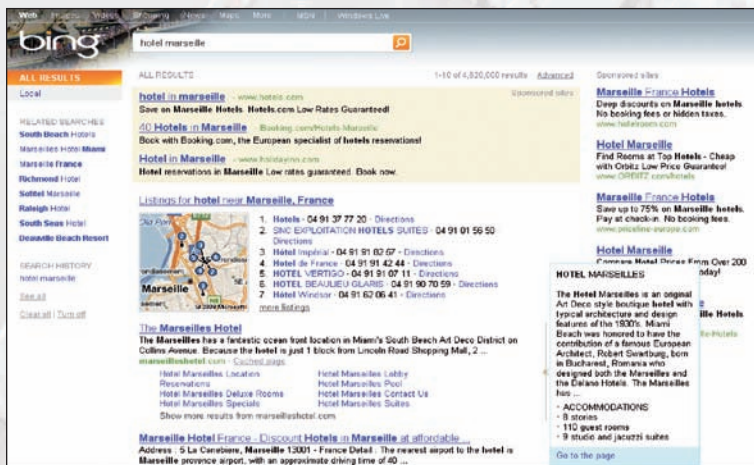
Web Images Videos Shopping News Maps More MSN Windows Live

bing

hotel marseille

ALL RESULTS
Local

RELATED SEARCHES
South Beach Hotels
Marseilles Hotel Miami
Marseille France
Richmond Hotel
Sofitel Marseille
Raleigh Hotel
South Seas Hotel
Deauville Beach Resort

SEARCH HISTORY
hotel marseille

See all
Clear all | Turn off

ALL RESULTS 1-10 of 4,820,000 results Advanced

Sponsored sites

hotel in marseille · www.hotels.com
Save on Marseille Hotels. Hotels.com Low Rates Guaranteed!

40 Hotels in Marseille · Booking.com/Hotels-Marseille
Book with Booking.com, the European specialist of hotels reservations!

Hotel in Marseille · www.holidayinn.com
Hotel reservations in Marseille Low rates guaranteed. Book now.

Listings for hotel near Marseille, France

Marseille

1. Hotels · 04 91 37 77 20 · Directions
2. SNC EXPLOITATION HOTELS SUITES · 04 91 01 56 50 Directions
3. Hotel Impérial · 04 91 91 82 67 · Directions
4. Hotel de France · 04 91 91 42 44 · Directions
5. HOTEL VERTIGO · 04 91 91 07 11 · Directions
6. HOTEL BEAULIEU GLARIS · 04 91 90 70 59 · Directions
7. Hotel Windsor · 04 91 62 06 41 · Directions
more listings

The Marseilles Hotel
The Marseilles has a fantastic ocean front location in Miami's South Beach Art Deco District on Collins Avenue. Because the hotel is just 1 block from Lincoln Road Shopping Mall, 2 ...
marseilleshotel.com · Cached page

Hotel Marseilles Location
Reservations
Hotel Marseilles Deluxe Rooms
Hotel Marseilles Specials
Hotel Marseilles Lobby
Hotel Marseilles Pool
Hotel Marseilles Contact Us
Hotel Marseilles Suites
Show more results from marseilleshotel.com

Marseille Hotel France - Discount Hotels in Marseille at affordable ...
Address : 5 La Canebiere, Marseille 13001 - France Detail : The nearest airport to the hotel is Marseille provence airport, with an approximate driving time of 40 ...

Sponsored sites

Marseille France Hotels
Deep discounts on Marseille hotels. No booking fees or hidden taxes.
www.hotelroom.com

Hotel Marseille
Find Rooms at Top Hotels - Cheap with Orbitz Low Price Guarantee!
www.ORBITZ.com/hotels

Marseille France Hotels
Save up to 75% on Marseille hotels. Pay at check-in. No booking fees.
www.priceline-europe.com

Hotel Marseille
Compare Hotel Prices From Over 200 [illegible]oday!

HOTEL MARSEILLES
The Hotel Marseilles is an original Art Deco style boutique hotel with typical architecture and design features of the 1930's. Miami Beach was honored to have the contribution of a famous European Architect, Robert Swartburg, born in Bucharest, Romania who designed both the Marseilles and the Delano Hotels. The Marseilles has ...
• ACCOMMODATIONS
• 8 stories
• 110 guest rooms
• 9 studio and jacuzzi suites
Go to the page